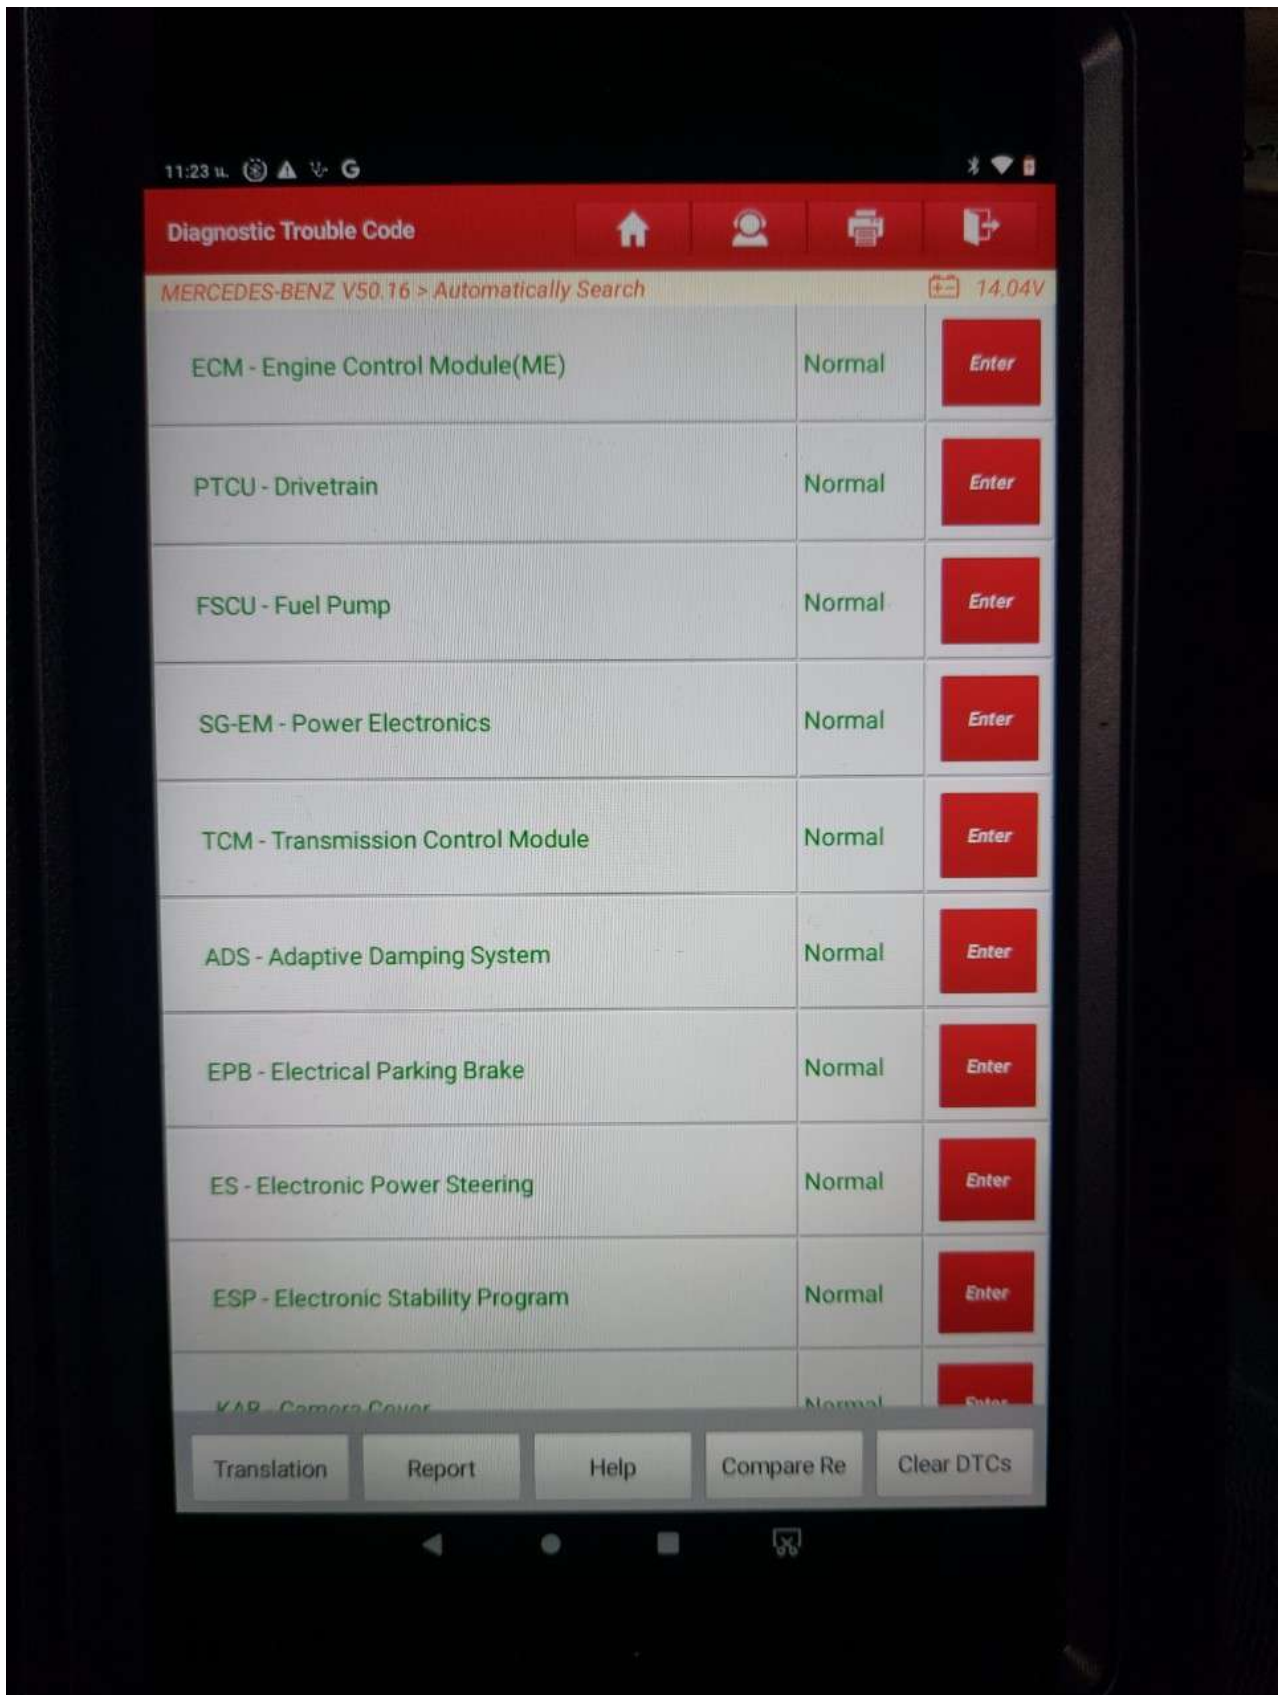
11:23 ч. G

Diagnostic Trouble Code

MERCEDES-BENZ V50.16 > Automatically Search

14.04V

| | | |
|---|---|---|
| ECM - Engine Control Module(ME) | Normal | Enter |
| PTCU - Drivetrain | Normal | Enter |
| FSCU - Fuel Pump | Normal | Enter |
| SG-EM - Power Electronics | Normal | Enter |
| TCM - Transmission Control Module | Normal | Enter |
| ADS - Adaptive Damping System | Normal | Enter |
| EPB - Electrical Parking Brake | Normal | Enter |
| ES - Electronic Power Steering | Normal | Enter |
| ESP - Electronic Stability Program | Normal | Enter |
| KAB - Camera Cover | Normal | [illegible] |

Translation Report Help Compare Re Clear DTCs